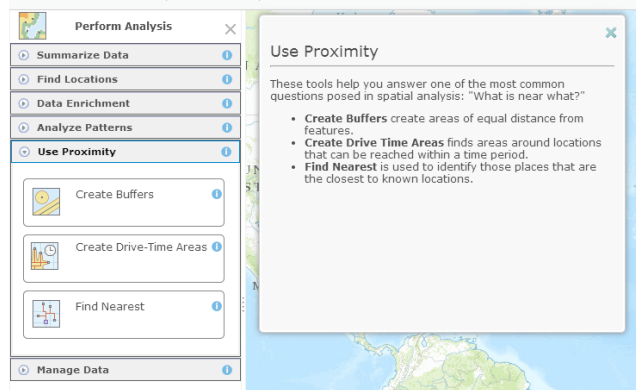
Perform Analysis

Summarize Data

Find Locations

Data Enrichment

Analyze Patterns

Use Proximity

Create Buffers

Create Drive-Time Areas

Find Nearest

Manage Data

Use Proximity

These tools help you answer one of the most common questions posed in spatial analysis: "What is near what?"

- **Create Buffers** create areas of equal distance from features.
- **Create Drive Time Areas** finds areas around locations that can be reached within a time period.
- **Find Nearest** is used to identify those places that are the closest to known locations.